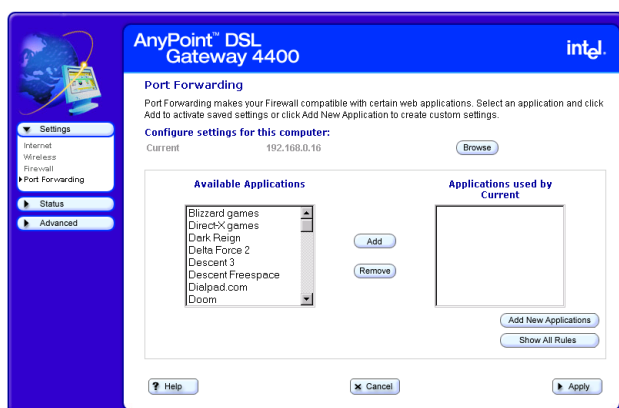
AnyPoint™ DSL Gateway 4400

intel.

Settings
Internet
Wireless
Firewall
Port Forwarding

Status

Advanced

Port Forwarding

Port Forwarding makes your Firewall compatible with certain web applications. Select an application and click Add to activate saved settings or click Add New Application to create custom settings.

Configure settings for this computer:

Current 192.168.0.16 Browse

Available Applications

Blizzard games
Direct-X games
Dark Reign
Delta Force 2
Descent 3
Descent Freespace
Dialpad.com
Doom

Add

Remove

Applications used by Current

Add New Applications

Show All Rules

Help

Cancel

Apply